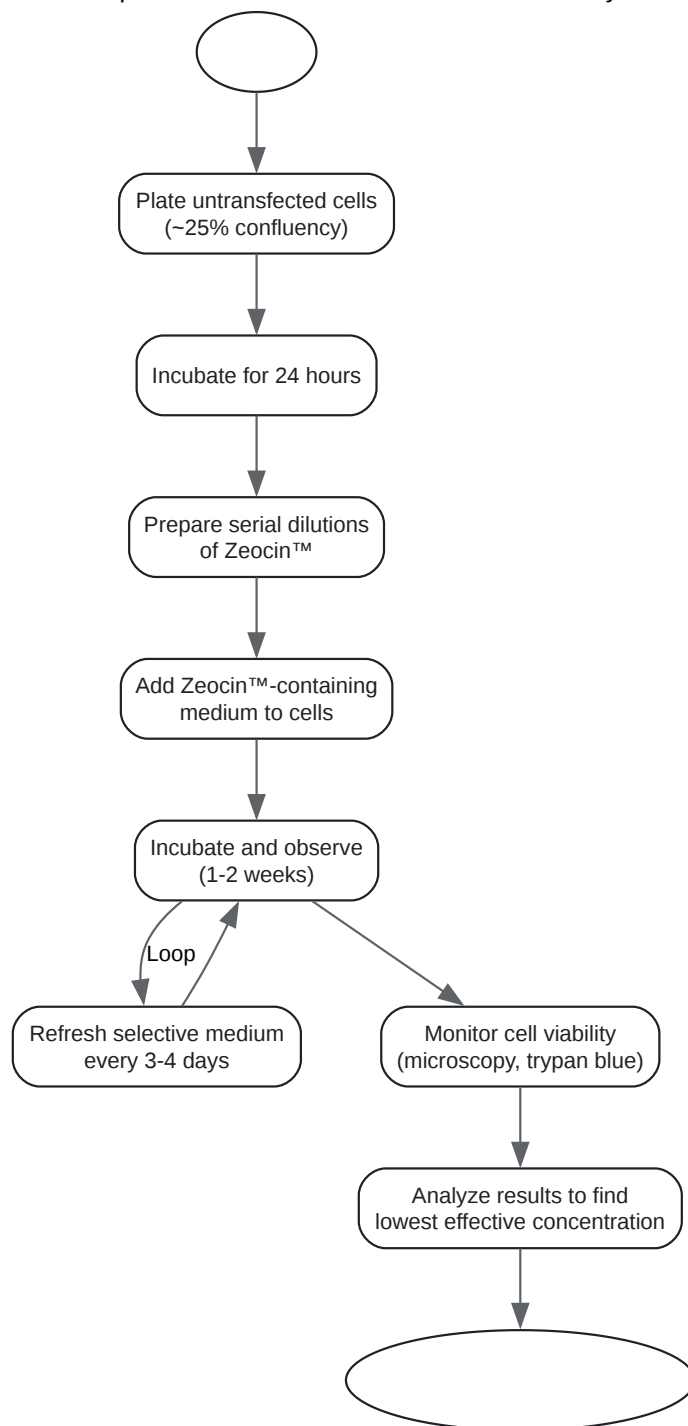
Plate untransfected cells (~25% confluency)

Incubate for 24 hours

Prepare serial dilutions of Zeocin™

Add Zeocin™-containing medium to cells

Incubate and observe (1-2 weeks)

Loop

Refresh selective medium every 3-4 days

Monitor cell viability (microscopy, trypan blue)

Analyze results to find lowest effective concentration